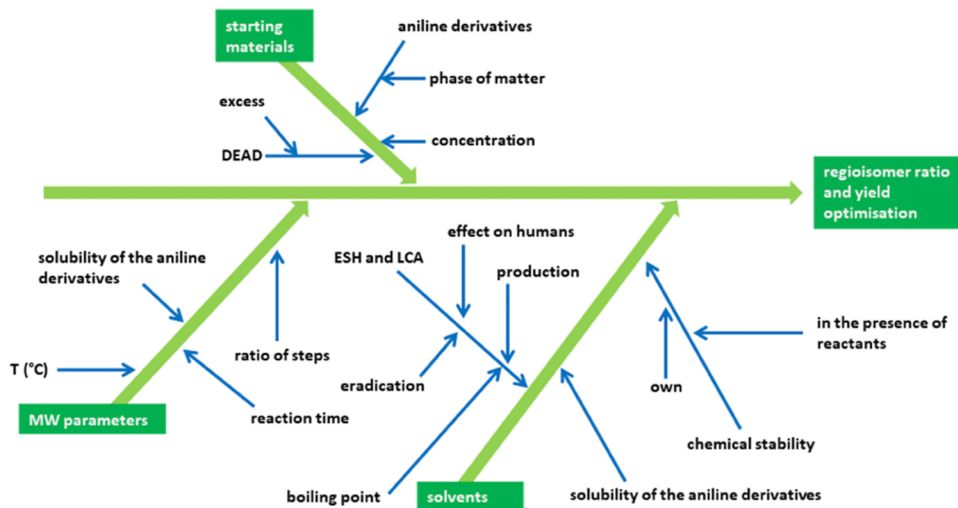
starting materials

aniline derivatives

phase of matter

excess

DEAD

concentration

regioisomer ratio and yield optimisation

effect on humans

solubility of the aniline derivatives

ESH and LCA

production

in the presence of reactants

T (°C)

ratio of steps

eradication

own

MW parameters

reaction time

chemical stability

boiling point

solvents

solubility of the aniline derivatives